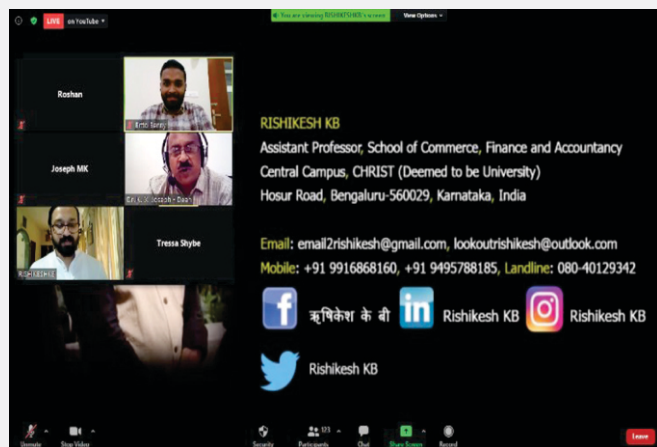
LIVE on YouTube

You are viewing RISHIKESH KB's screen

View Options

Roshan

Anto Sanoj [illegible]

Joseph MK

Dr. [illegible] Joseph - Dean

Rishikesh

Tressa Shybe

RISHIKESH KB

Assistant Professor, School of Commerce, Finance and Accountancy

Central Campus, CHRIST (Deemed to be University)

Hosur Road, Bengaluru-560029, Karnataka, India

Email: email2rishikesh@gmail.com, lookoutrishikesh@outlook.com

Mobile: +91 9916868160, +91 9495788185, Landline: 080-40129342

ऋषिकेश के बी

Rishikesh KB

Rishikesh KB

Rishikesh KB

Unmute

Stop Video

Security

Participants 173

Chat

Share Screen

Record

Leave